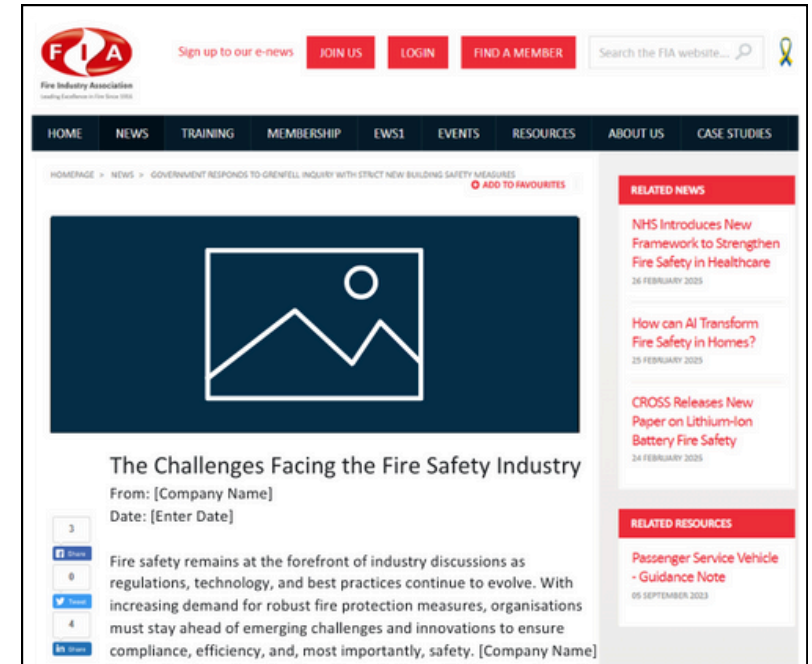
FIA
Fire Industry Association
Leading Excellence in Fire Since 1916

Sign up to our e-news JOIN US LOGIN FIND A MEMBER Search the FIA website...

HOME NEWS TRAINING MEMBERSHIP EWS1 EVENTS RESOURCES ABOUT US CASE STUDIES

HOMEPAGE > NEWS > GOVERNMENT RESPONDS TO GRENFELL INQUIRY WITH STRICT NEW BUILDING SAFETY MEASURES
ADD TO FAVOURITES

The Challenges Facing the Fire Safety Industry
From: [Company Name]
Date: [Enter Date]

3
Share
0
Tweet
4
Share

Fire safety remains at the forefront of industry discussions as regulations, technology, and best practices continue to evolve. With increasing demand for robust fire protection measures, organisations must stay ahead of emerging challenges and innovations to ensure compliance, efficiency, and, most importantly, safety. [Company Name]

RELATED NEWS

NHS Introduces New Framework to Strengthen Fire Safety in Healthcare
26 FEBRUARY 2025

How can AI Transform Fire Safety in Homes?
25 FEBRUARY 2025

CROSS Releases New Paper on Lithium-Ion Battery Fire Safety
24 FEBRUARY 2025

RELATED RESOURCES

Passenger Service Vehicle - Guidance Note
05 SEPTEMBER 2023